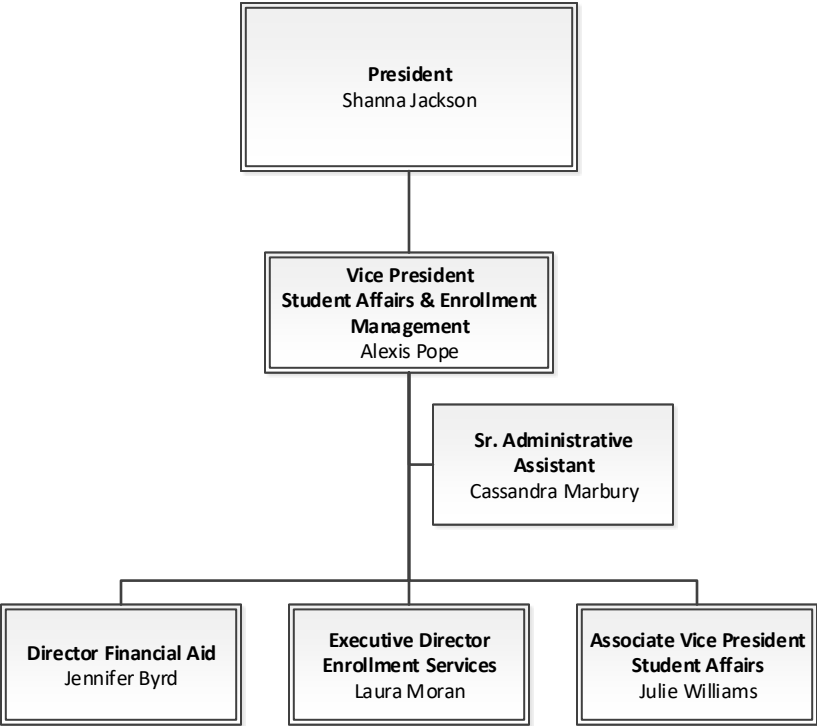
President
Shanna Jackson

Vice President
Student Affairs & Enrollment Management
Alexis Pope

Sr. Administrative Assistant
Cassandra Marbury

Director Financial Aid
Jennifer Byrd

Executive Director
Enrollment Services
Laura Moran

Associate Vice President
Student Affairs
Julie Williams